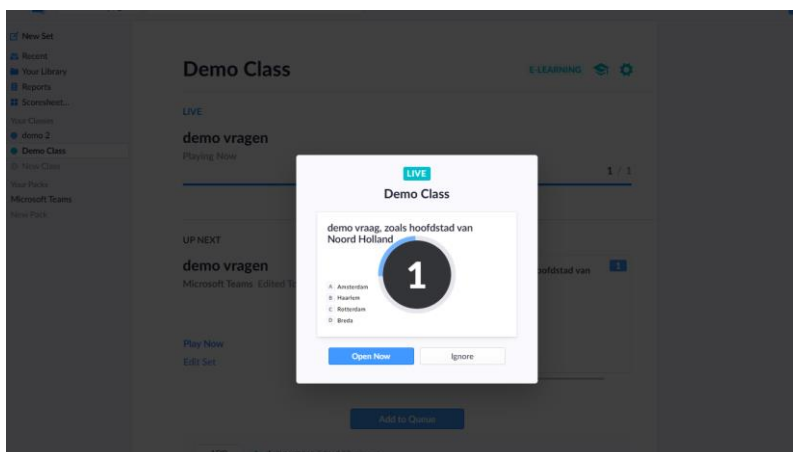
New Set
Recent
Your Library
Reports
Screenshot...
Your Classes
demo 2
Demo Class
New Class
Your Packs
Microsoft Teams
New Pack

Demo Class

E-LEARNING

LIVE

demo vragen

Playing Now

1 / 1

UP NEXT

demo vragen

Microsoft Teams Edited T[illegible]

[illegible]ofdstad van

1

Play Now

Edit Set

Add to Queue

LIVE

Demo Class

demo vraag, zoals hoofdstad van Noord Holland

1

A Amsterdam
B Haarlem
C Rotterdam
D Breda

Open Now

Ignore